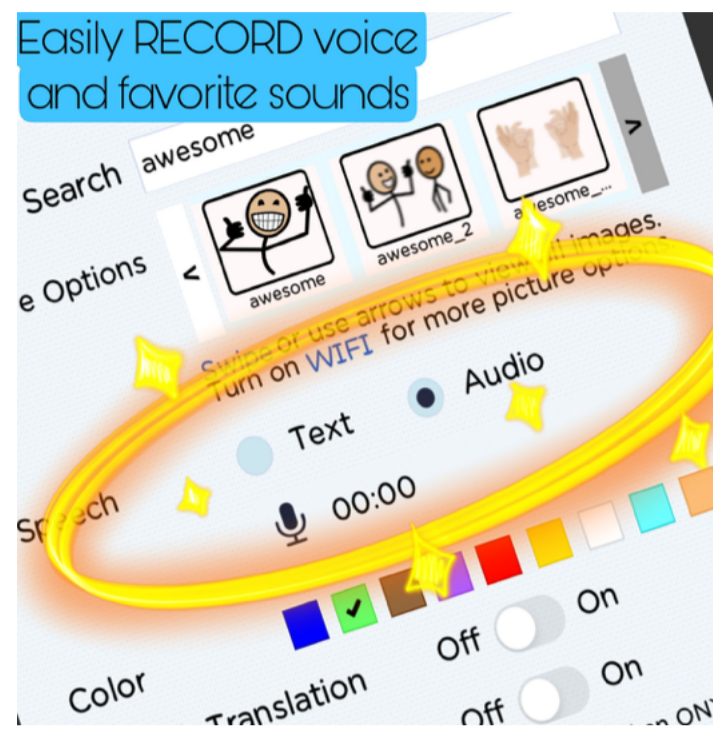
Easily RECORD voice and favorite sounds

Search awesome

e Options < awesome awesome_2 awesome_... >

Swipe or use arrows to view all images.
Turn on WIFI for more picture options

Text Audio

Speech 00:00

Color

Translation Off On

Off On